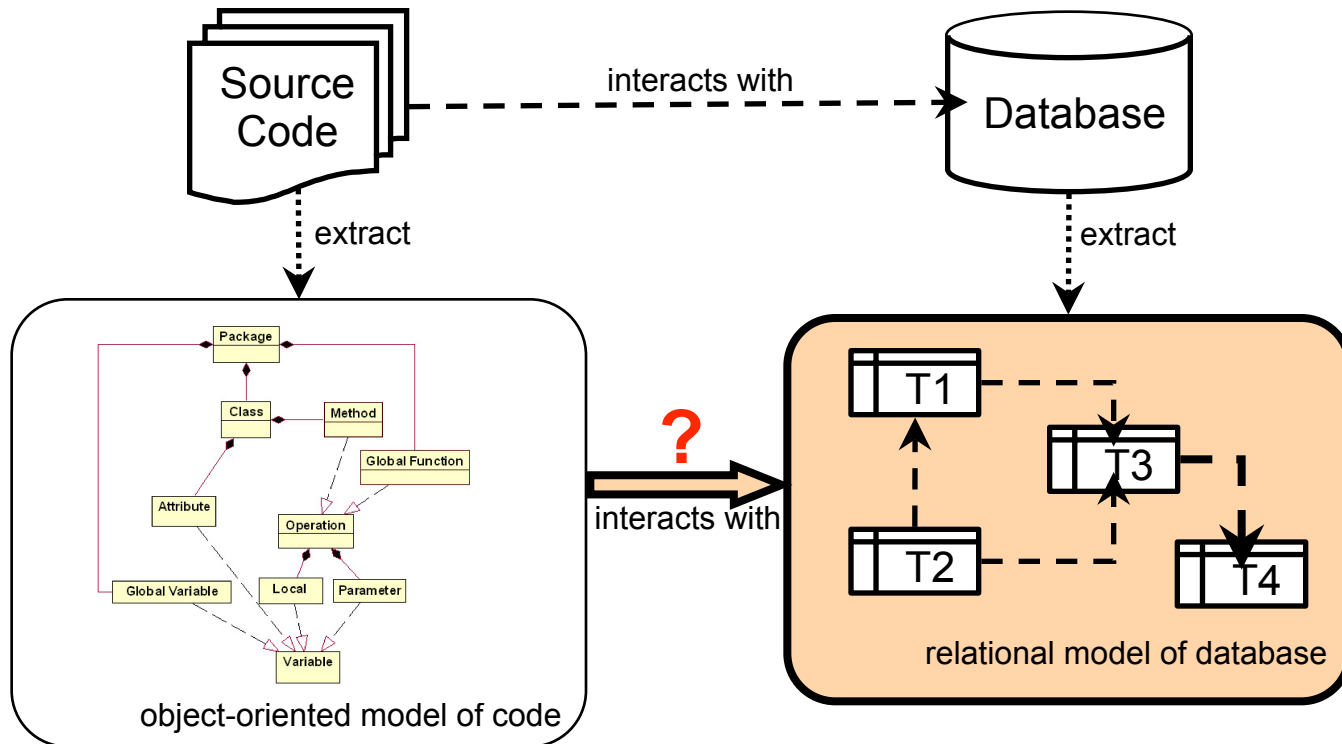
Source Code

interacts with

Database

extract

extract

Package

Class

Method

Global Function

Attribute

Operation

Global Variable

Local

Parameter

Variable

object-oriented model of code

?

interacts with

T1

T3

T2

T4

relational model of database